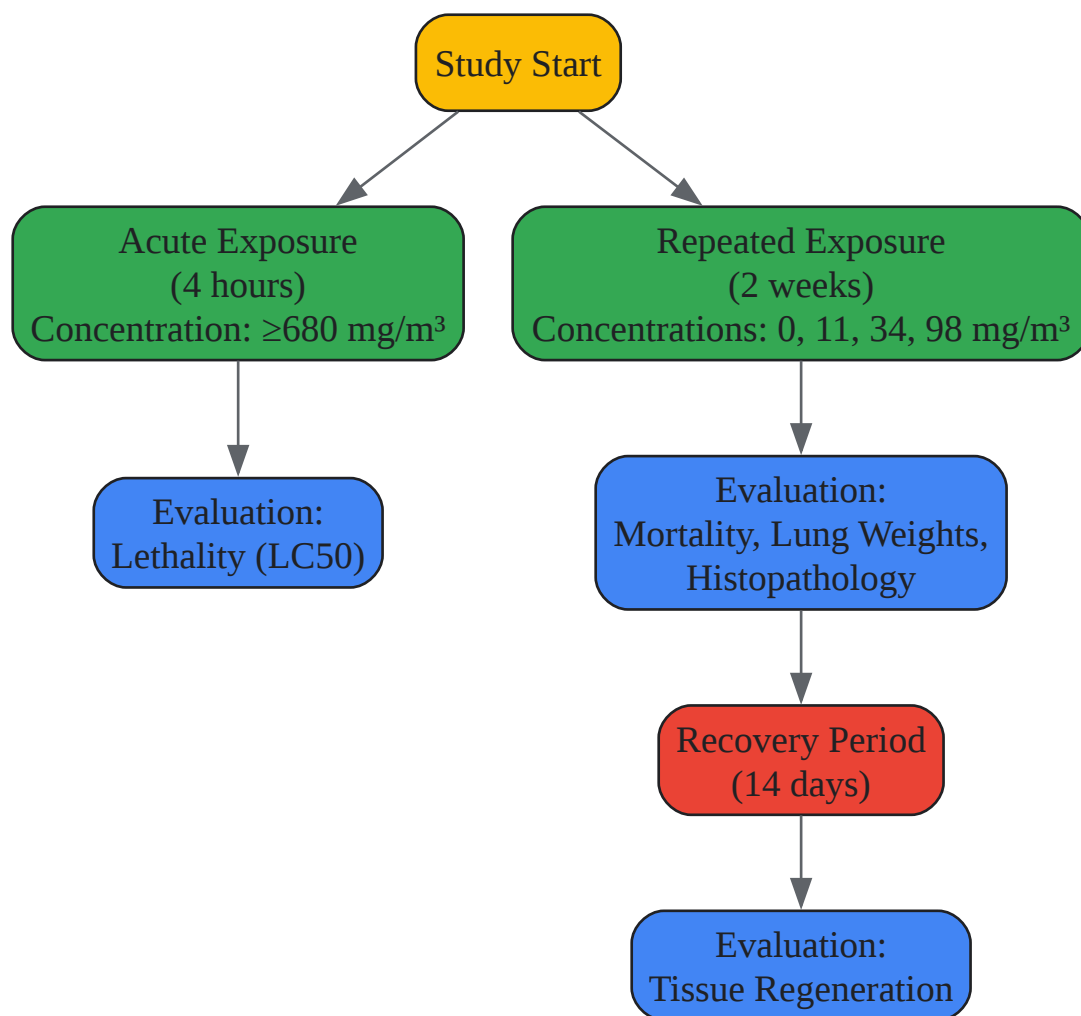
Study Start

Acute Exposure
(4 hours)
Concentration: ≥680 mg/m³

Evaluation:
Lethality (LC50)

Repeated Exposure
(2 weeks)
Concentrations: 0, 11, 34, 98 mg/m³

Evaluation:
Mortality, Lung Weights,
Histopathology

Recovery Period
(14 days)

Evaluation:
Tissue Regeneration